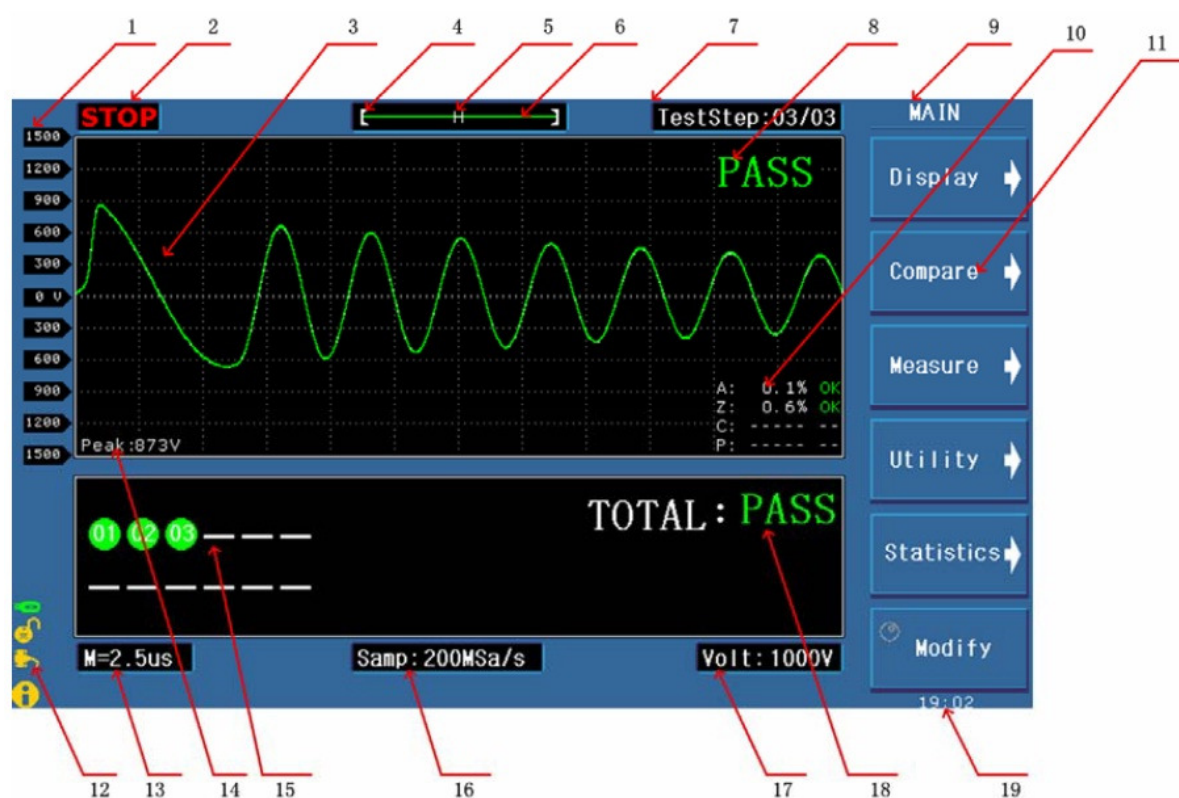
1 2 3 4 5 6 7 8 9 10 11

STOP

[ H ]

TestStep:03/03

MAIN

1500
1200
900
600
300
0 V
300
600
900
1200
1500

PASS

A: 0.1% OK
Z: 0.6% OK
C: ----- --
P: ----- --

Peak:873V

Display

Compare

Measure

Utility

Statistics

Modify

01 02 03

TOTAL: PASS

M=2.5us

Samp:200MSa/s

Volt:1000V

19:02

12 13 14 15 16 17 18 19